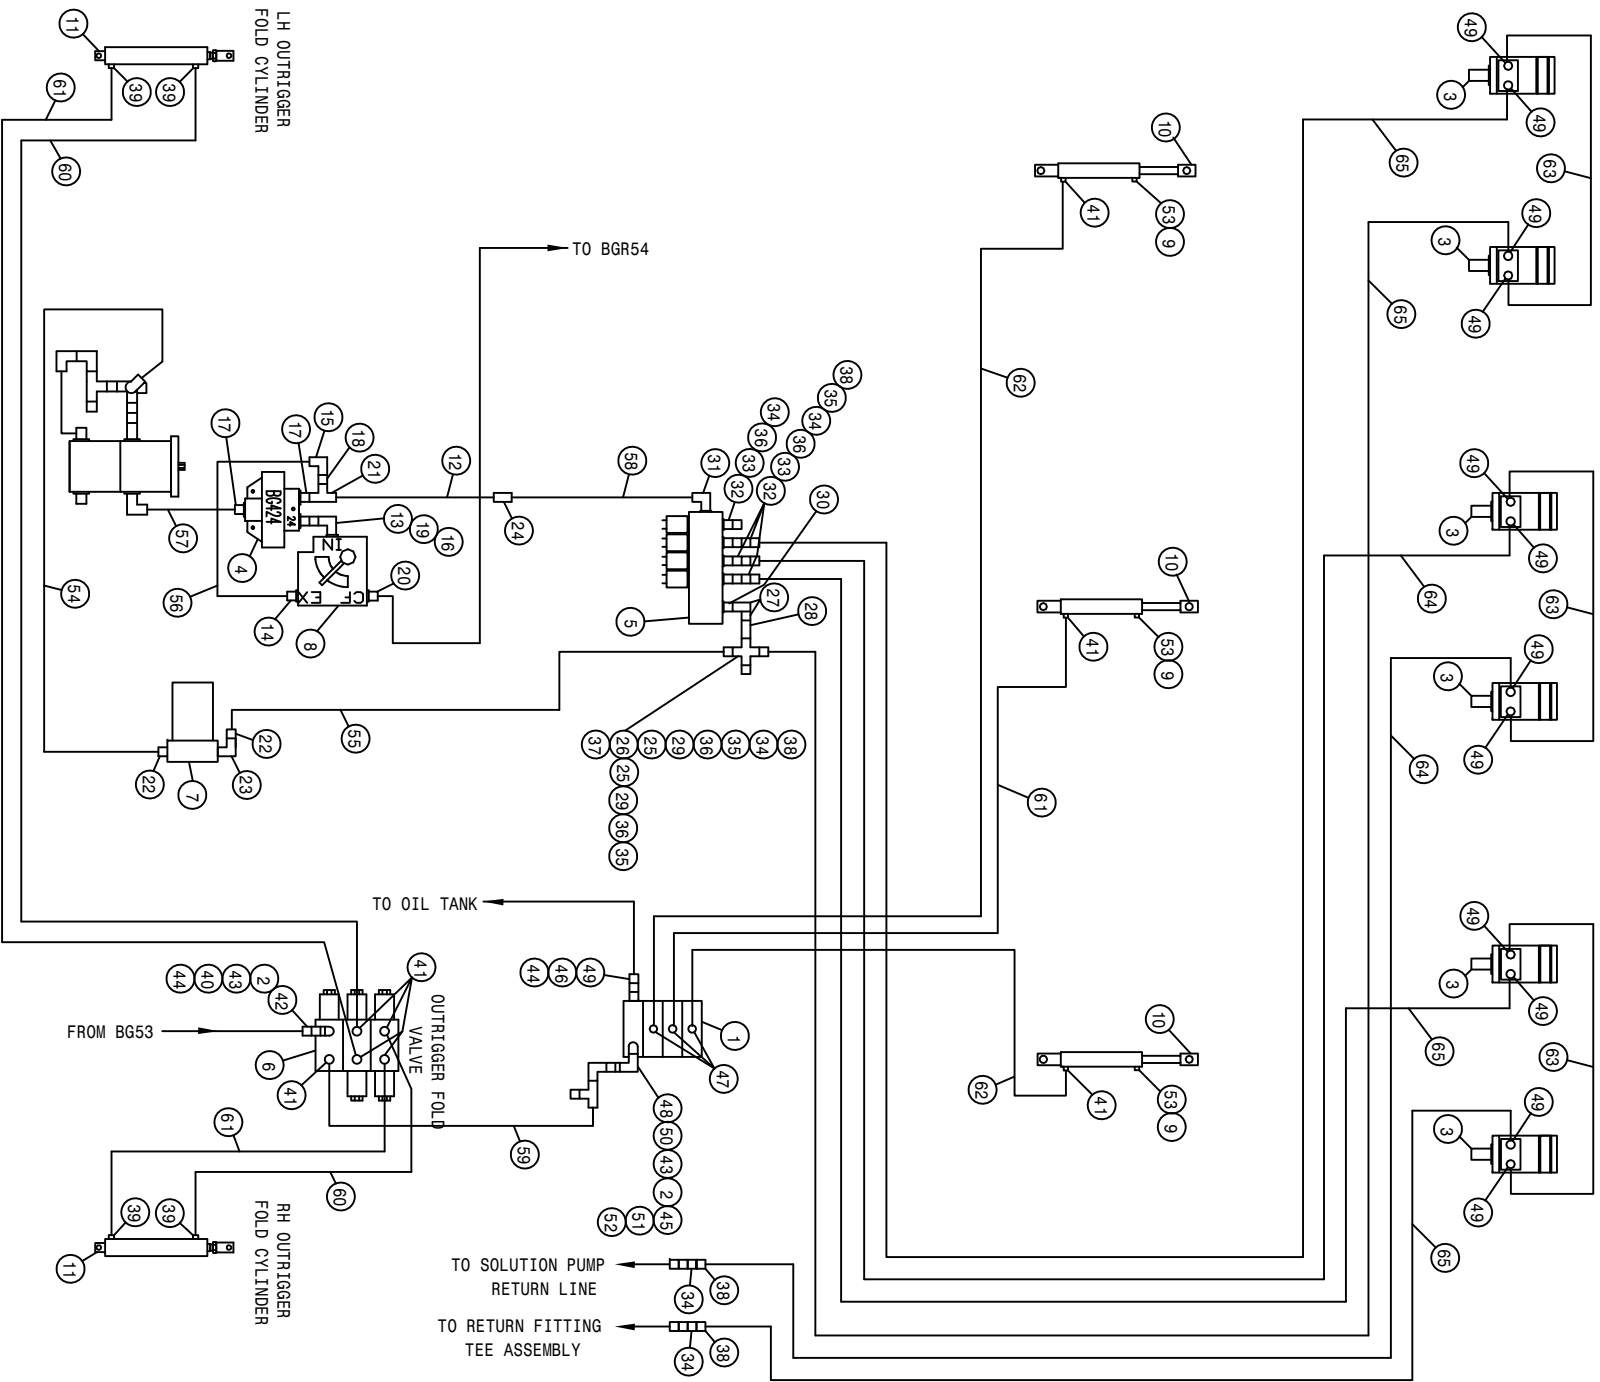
LH OUTRIGGER FOLD CYLINDER

11
39
39
61
60

TO BGR54

17
17
15
18
21
12
58
31
BG424
13
19
16
4
57
56
54
IN
CF
EX
20
14
8
24
5
27
28
30
32
32
33
33
36
36
34
34
35
35
38
38

22
22
7
23
55
37 26 25 29 36 35 34 38
25
29
36
35

TO OIL TANK

44 40 43 2
42
41
FROM BG53
6
41
OUTRIGGER FOLD VALVE
61
60
RH OUTRIGGER FOLD CYLINDER
11
39
39
59

44 46 49
1
47
48
50
43
2
45
52
51

TO SOLUTION PUMP RETURN LINE
34
38
TO RETURN FITTING TEE ASSEMBLY
34
38

10
41
53
9
62
10
41
53
9
61
10
41
53
9
62

49
3
49
65
63
49
3
49
65
49
3
49
64
63
49
3
49
64
49
3
49
65
63
49
3
49
65